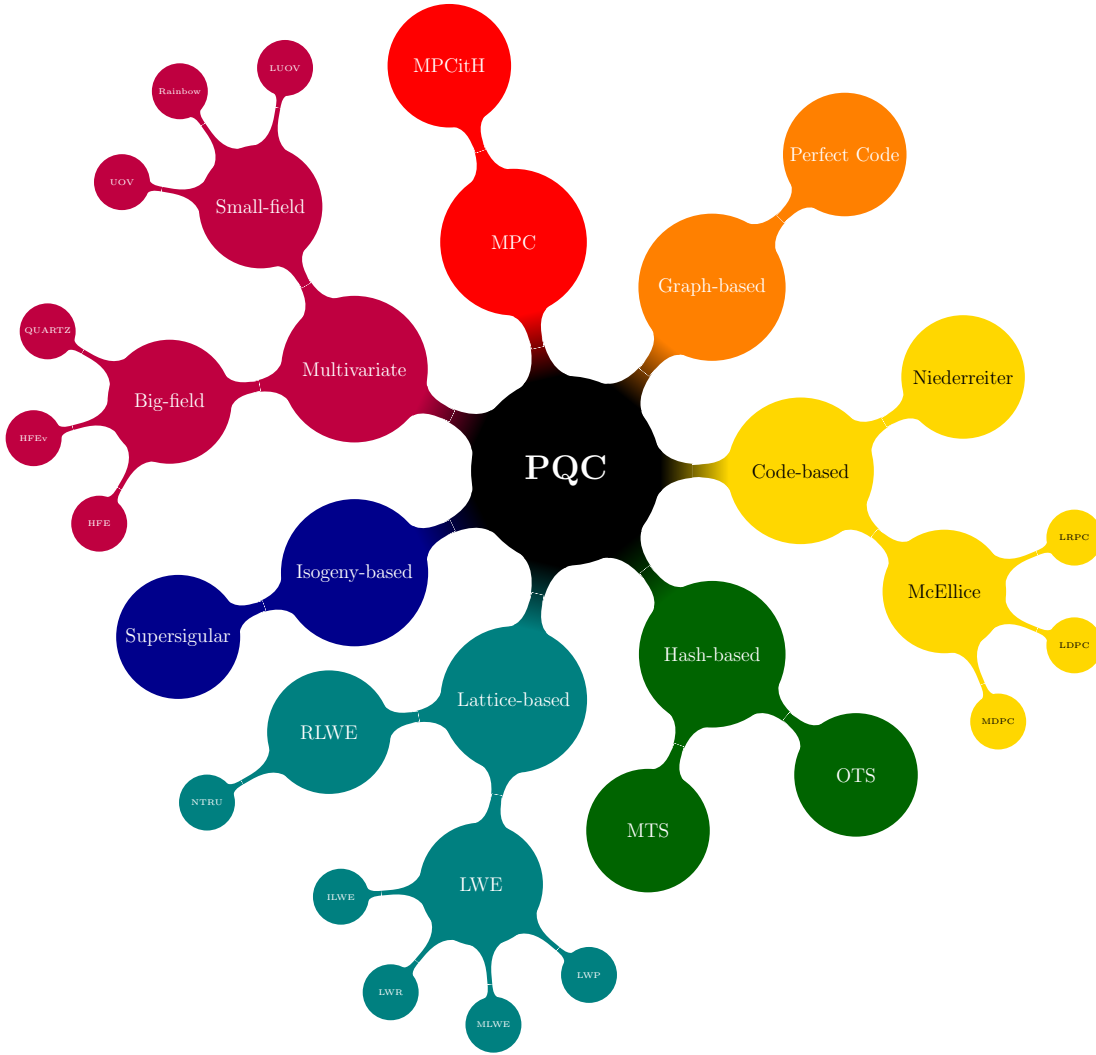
PQC

MPCitH

MPC

Perfect Code

Graph-based

Niederreiter

Code-based

LRPC

McEllice

LDPC

MDPC

Hash-based

OTS

MTS

Lattice-based

RLWE

NTRU

LWE

ILWE

LWR

MLWE

LWP

Isogeny-based

Supersigular

Multivariate

Small-field

LUOV

Rainbow

UOV

Big-field

QUARTZ

HFEv

HFE